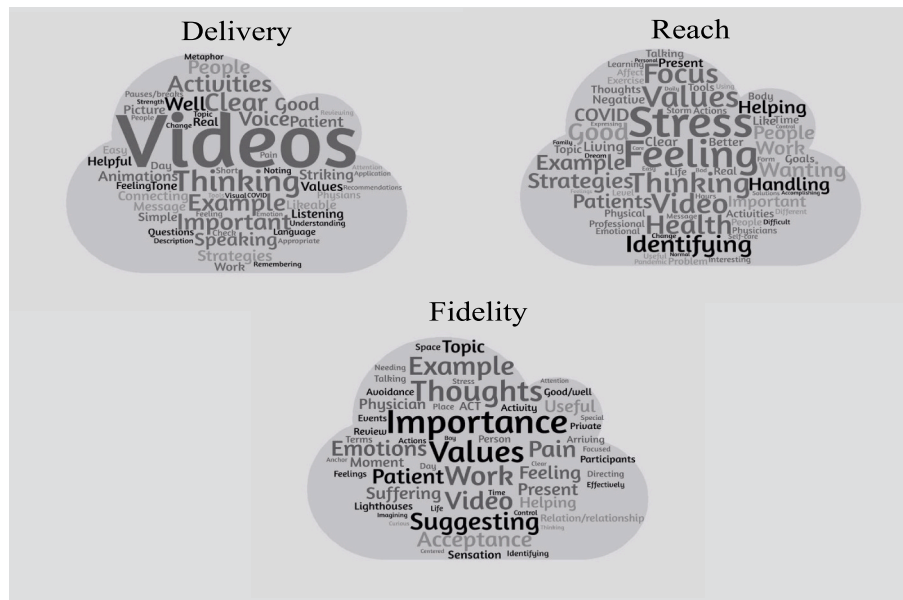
Delivery

Metaphor
People
Activities
Pauses/breaks
Strength
Well
Clear
Good
Voice
Patient
Videos
Thinking
Important
Example
Helpful
Animations
Feeling
Tone
Connecting
Message
Simple
Questions
Description
Speaking
Strategies
Work
Remembering
Striking
Values
Likeable
Listening
Language
Understanding
Appropriate
Easy
Picture
Real
Topic
Change
Day
Short
Noting
Pain
Visual
COVID
Check
Physicians
Recommendations
Application

Reach

Talking
Personal
Present
Learning
Affect
Exercise
Thoughts
Tools
Negative
Focus
Values
Stress
COVID
Good
Feeling
Example
Living
Clear
Better
Storm
Actions
Health
Helping
Work
People
Wanting
Thinking
Strategies
Video
Patients
Handling
Important
Physical
Professional
Emotional
Identifying
Message
Activities
Physicians
Difficult
Different
Body
Goals
Like
Time
Life
Real
Dream
Family
Topic
Useful
Pandemic
Problem
Interesting
Change
Self-care

Fidelity

Space
Topic
Example
Needing
Talking
Stress
Thoughts
Attention
Avoidance
ACT
Good/well
Physician
Useful
Activity
Place
Importance
Values
Terms
Actions
Person
Private
Review
Special
Emotions
Pain
Arriving
Moment
Focused
Day
Patient
Work
Feeling
Participants
Feelings
Anchor
Suffering
Video
Present
Directing
Events
Time
Effectively
Helping
Lighthouses
Life
Control
Suggesting
Imagining
Relation/relationship
Acceptance
Thinking
Centered
Sensation
Identifying